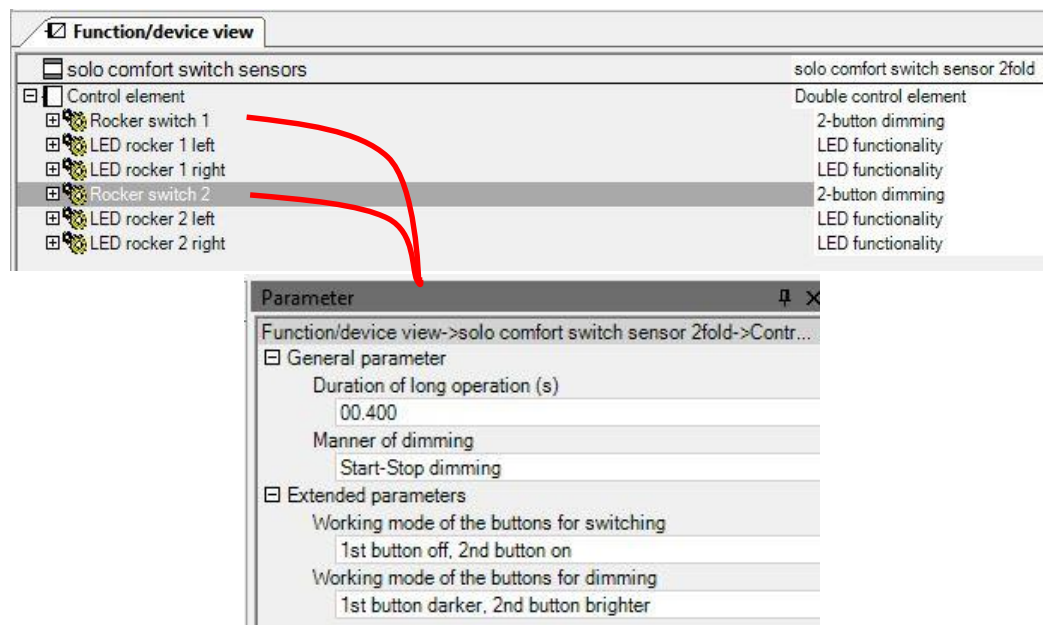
Function/device view

solo comfort switch sensors | solo comfort switch sensor 2fold

Control element | Double control element
Rocker switch 1 | 2-button dimming
LED rocker 1 left | LED functionality
LED rocker 1 right | LED functionality
Rocker switch 2 | 2-button dimming
LED rocker 2 left | LED functionality
LED rocker 2 right | LED functionality

Parameter

Function/device view->solo comfort switch sensor 2fold->Contr...

General parameter
Duration of long operation (s)
00.400
Manner of dimming
Start-Stop dimming
Extended parameters
Working mode of the buttons for switching
1st button off, 2nd button on
Working mode of the buttons for dimming
1st button darker, 2nd button brighter